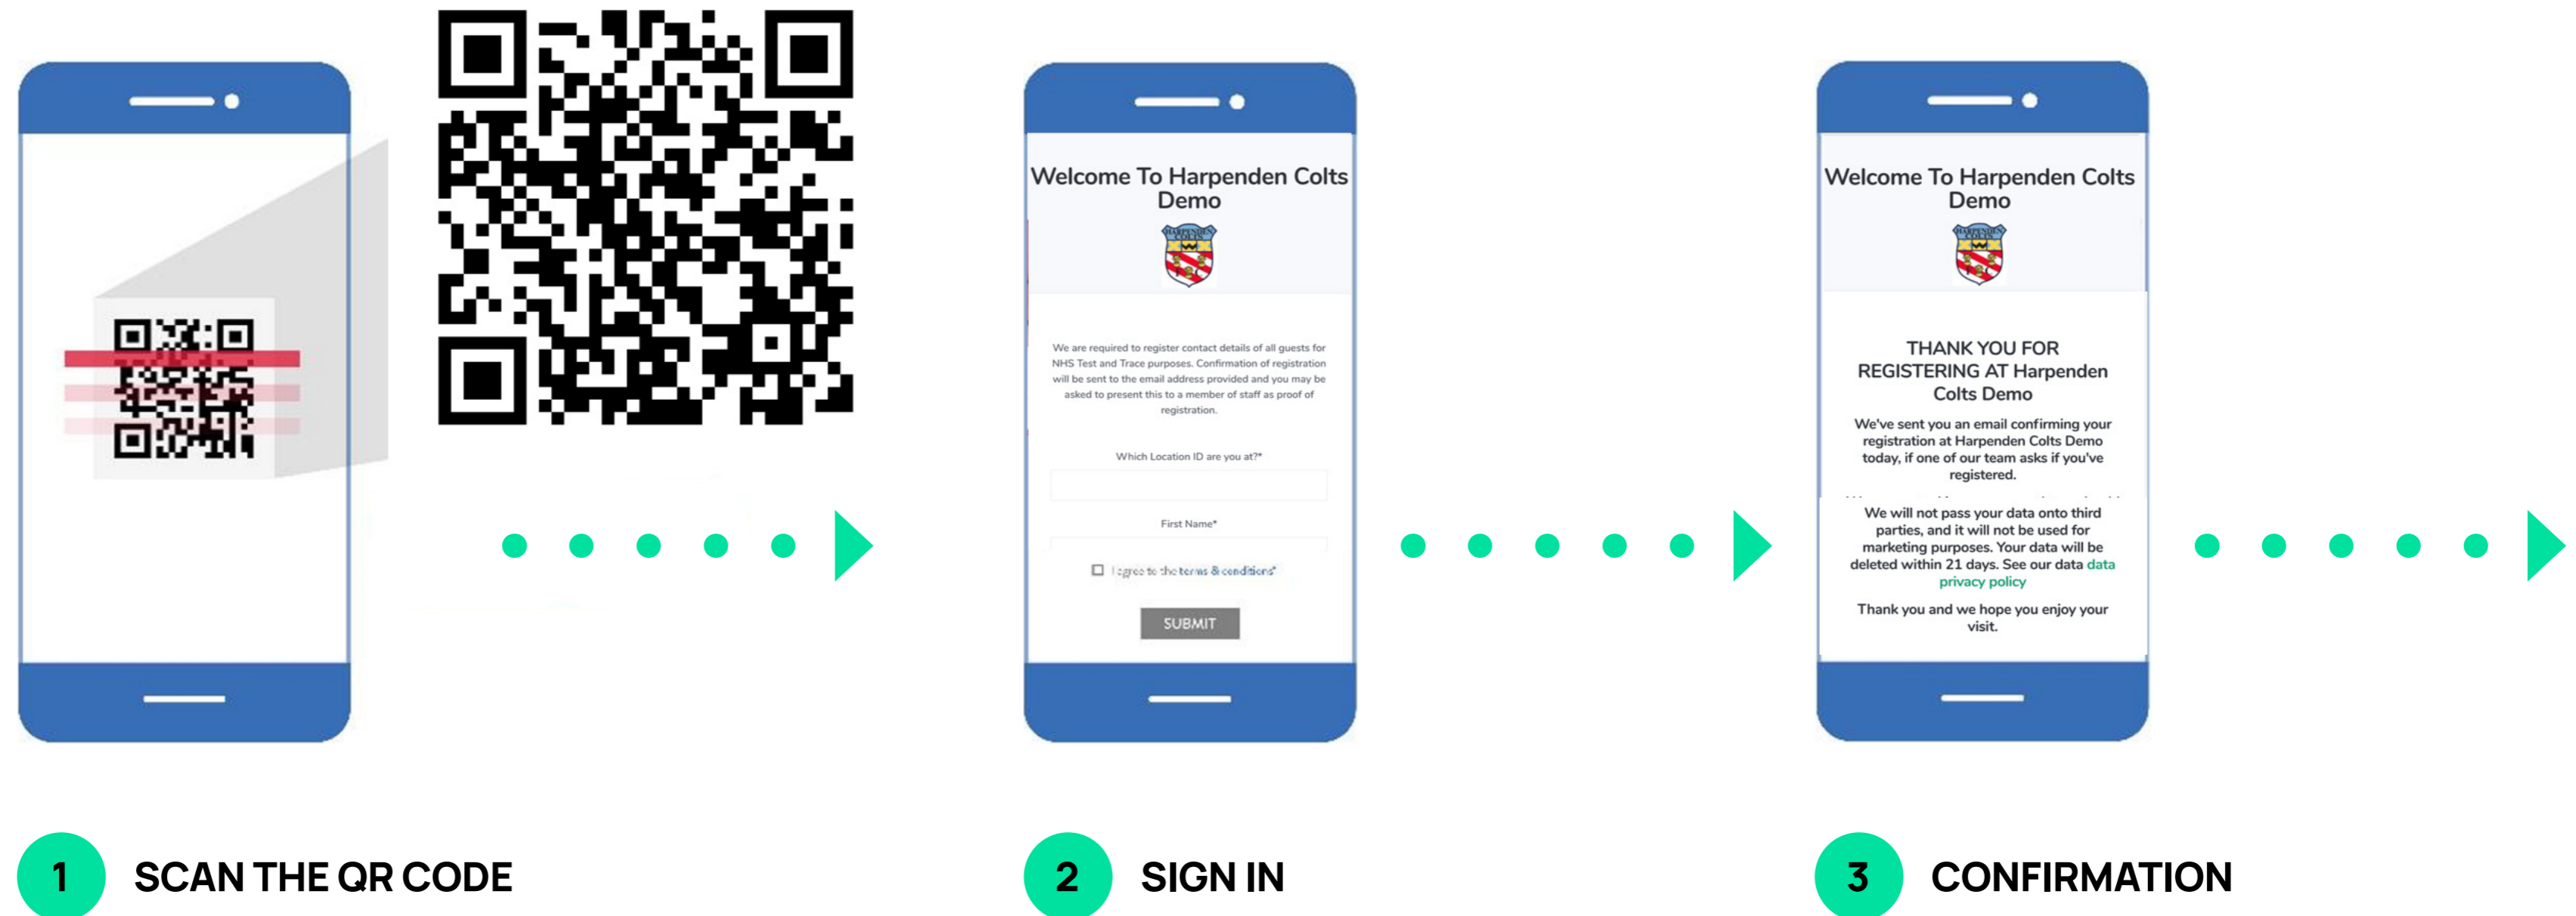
Welcome To Harpenden Colts Demo

We are required to register contact details of all guests for NHS Test and Trace purposes. Confirmation of registration will be sent to the email address provided and you may be asked to present this to a member of staff as proof of registration.

Which Location ID are you at?*

First Name*

I agree to the terms & conditions*

SUBMIT

Welcome To Harpenden Colts Demo

THANK YOU FOR REGISTERING AT Harpenden Colts Demo

We've sent you an email confirming your registration at Harpenden Colts Demo today, if one of our team asks if you've registered.

We will not pass your data onto third parties, and it will not be used for marketing purposes. Your data will be deleted within 21 days. See our data data privacy policy

Thank you and we hope you enjoy your visit.

1 SCAN THE QR CODE

2 SIGN IN

3 CONFIRMATION